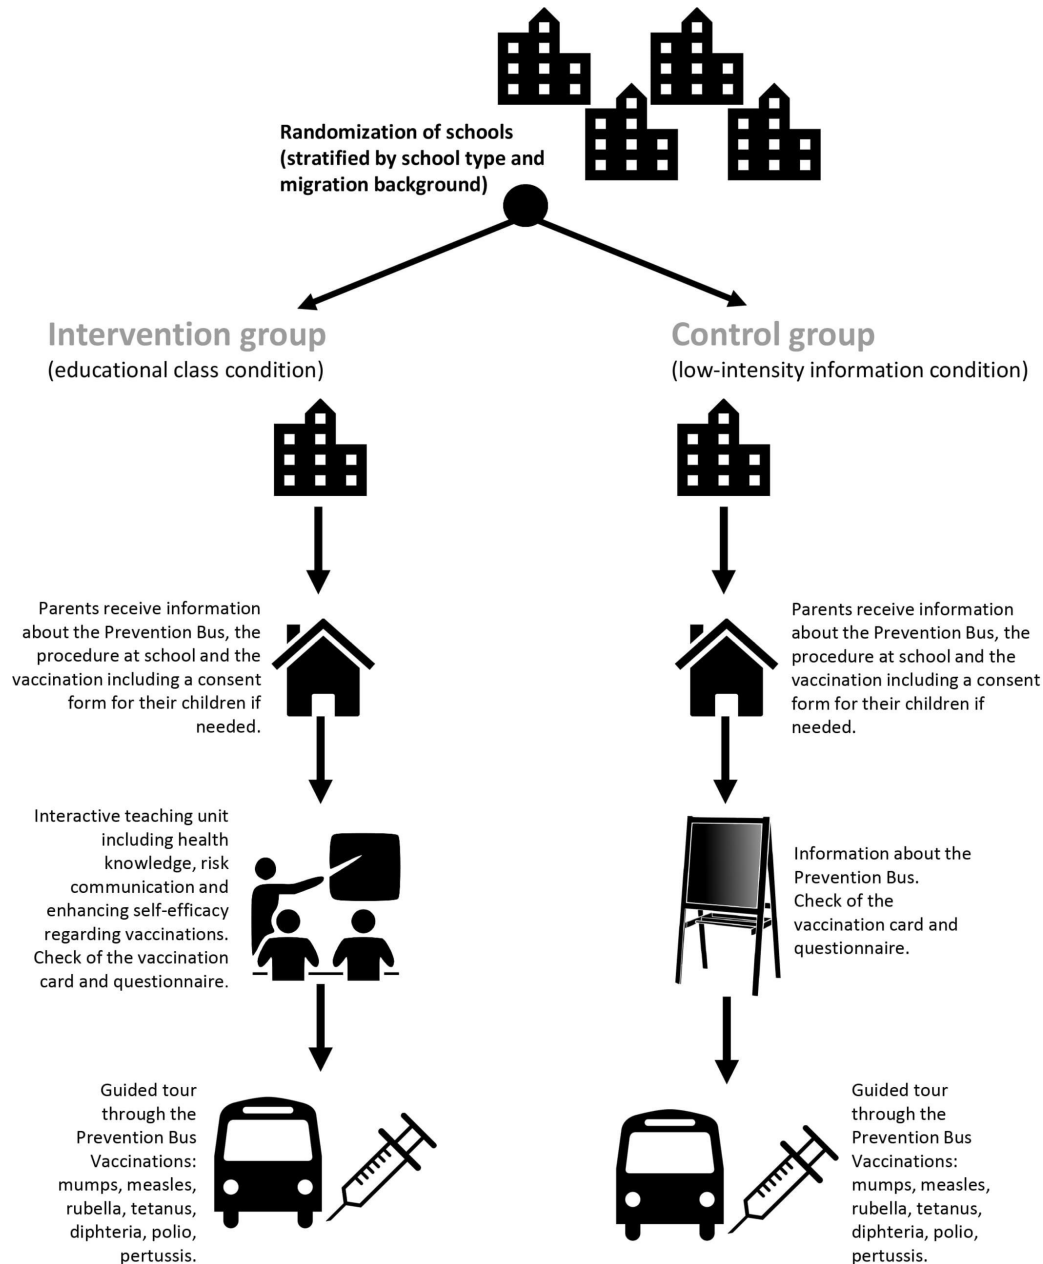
Randomization of schools (stratified by school type and migration background)

Intervention group
(educational class condition)

Control group
(low-intensity information condition)

Parents receive information about the Prevention Bus, the procedure at school and the vaccination including a consent form for their children if needed.

Interactive teaching unit including health knowledge, risk communication and enhancing self-efficacy regarding vaccinations. Check of the vaccination card and questionnaire.

Guided tour through the Prevention Bus Vaccinations: mumps, measles, rubella, tetanus, diphteria, polio, pertussis.

Parents receive information about the Prevention Bus, the procedure at school and the vaccination including a consent form for their children if needed.

Information about the Prevention Bus. Check of the vaccination card and questionnaire.

Guided tour through the Prevention Bus Vaccinations: mumps, measles, rubella, tetanus, diphteria, polio, pertussis.